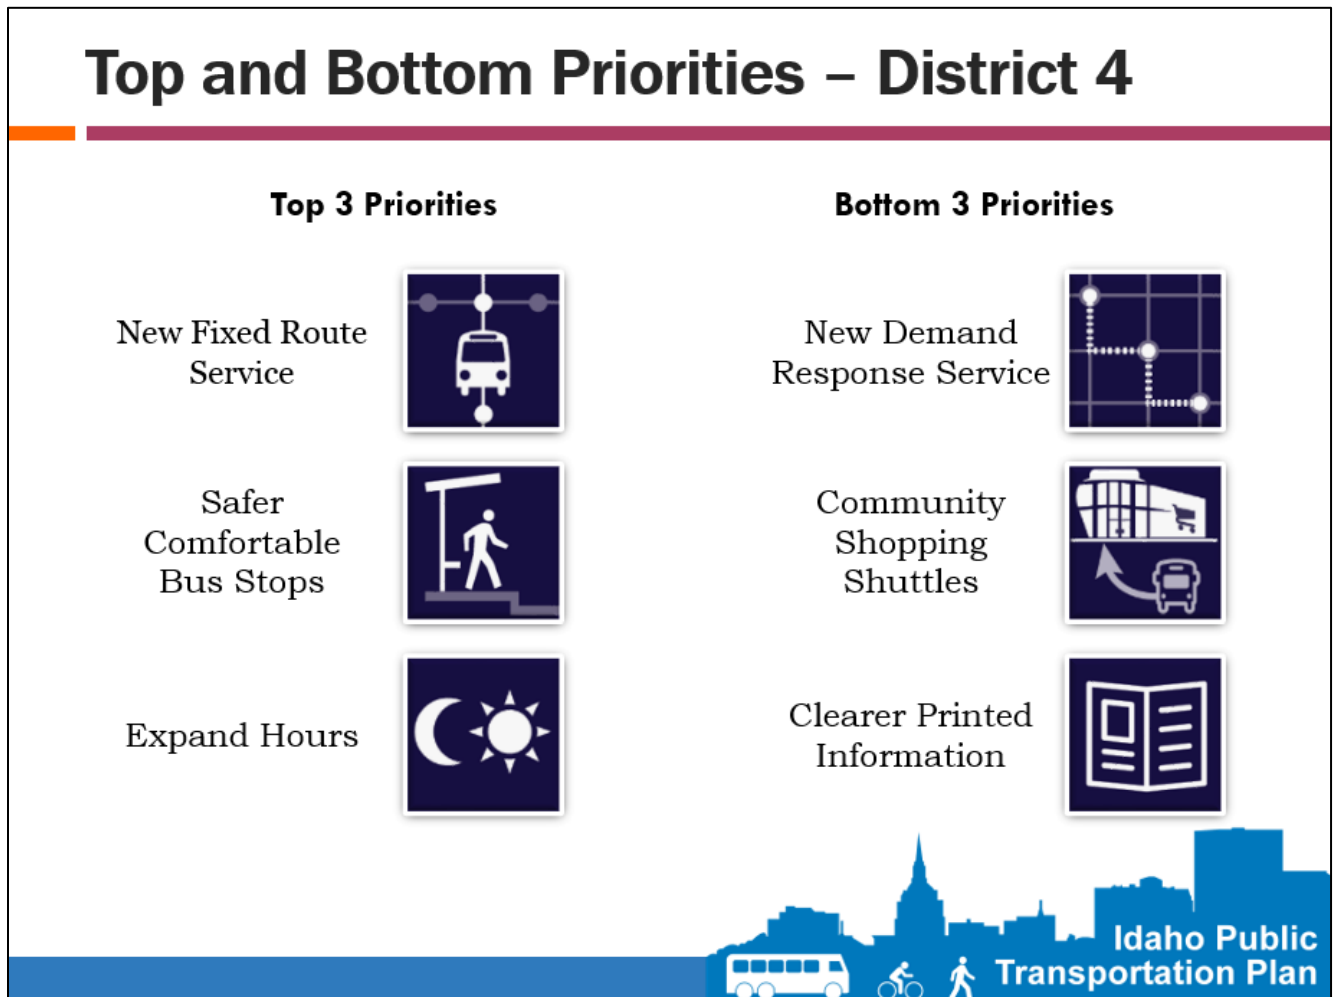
Top and Bottom Priorities – District 4

Top 3 Priorities

New Fixed Route Service

Safer Comfortable Bus Stops

Expand Hours

Bottom 3 Priorities

New Demand Response Service

Community Shopping Shuttles

Clearer Printed Information

Idaho Public Transportation Plan